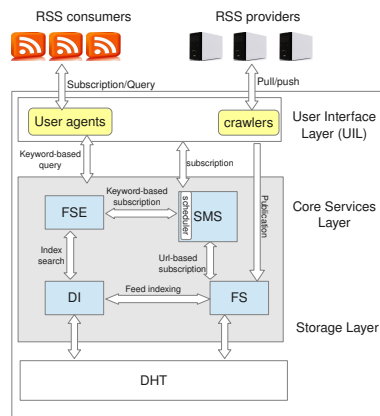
RSS consumers

RSS providers

Subscription/Query

Pull/push

User agents

crawlers

User Interface Layer (UIL)

Keyword-based query

subscription

Core Services Layer

FSE

Keyword-based subscription

scheduler

SMS

Publication

Index search

Url-based subscription

DI

Feed indexing

FS

Storage Layer

DHT